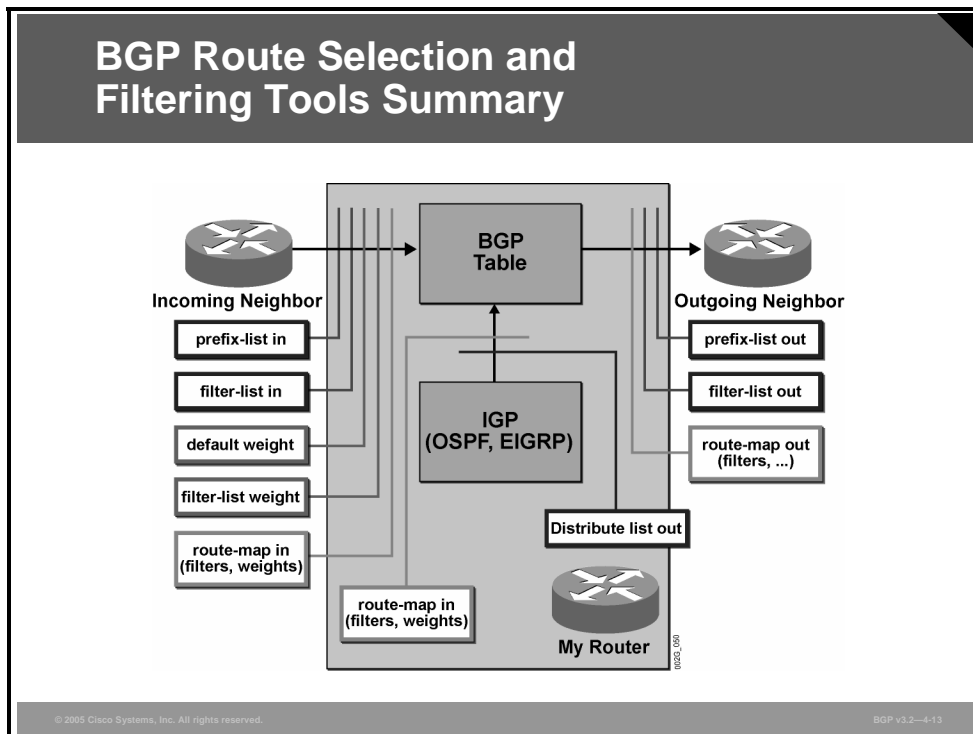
BGP Route Selection and Filtering Tools Summary

BGP Table

Incoming Neighbor

Outgoing Neighbor

prefix-list in

filter-list in

default weight

filter-list weight

route-map in (filters, weights)

IGP (OSPF, EIGRP)

prefix-list out

filter-list out

route-map out (filters, ...)

Distribute list out

route-map in (filters, weights)

My Router

0023_050

© 2005 Cisco Systems, Inc. All rights reserved.

BGP v3.2—4-13